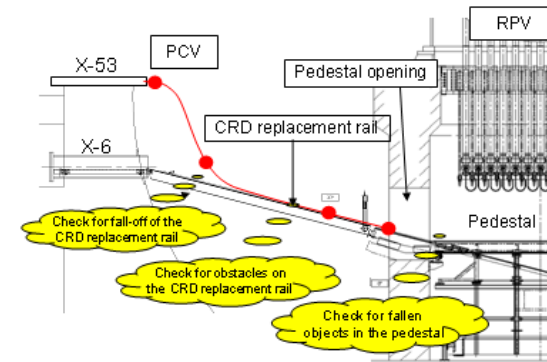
RPV

PCV

X-53

Pedestal opening

CRD replacement rail

X-6

Pedestal

Check for fall-off of the CRD replacement rail

Check for obstacles on the CRD replacement rail

Check for fallen objects in the pedestal